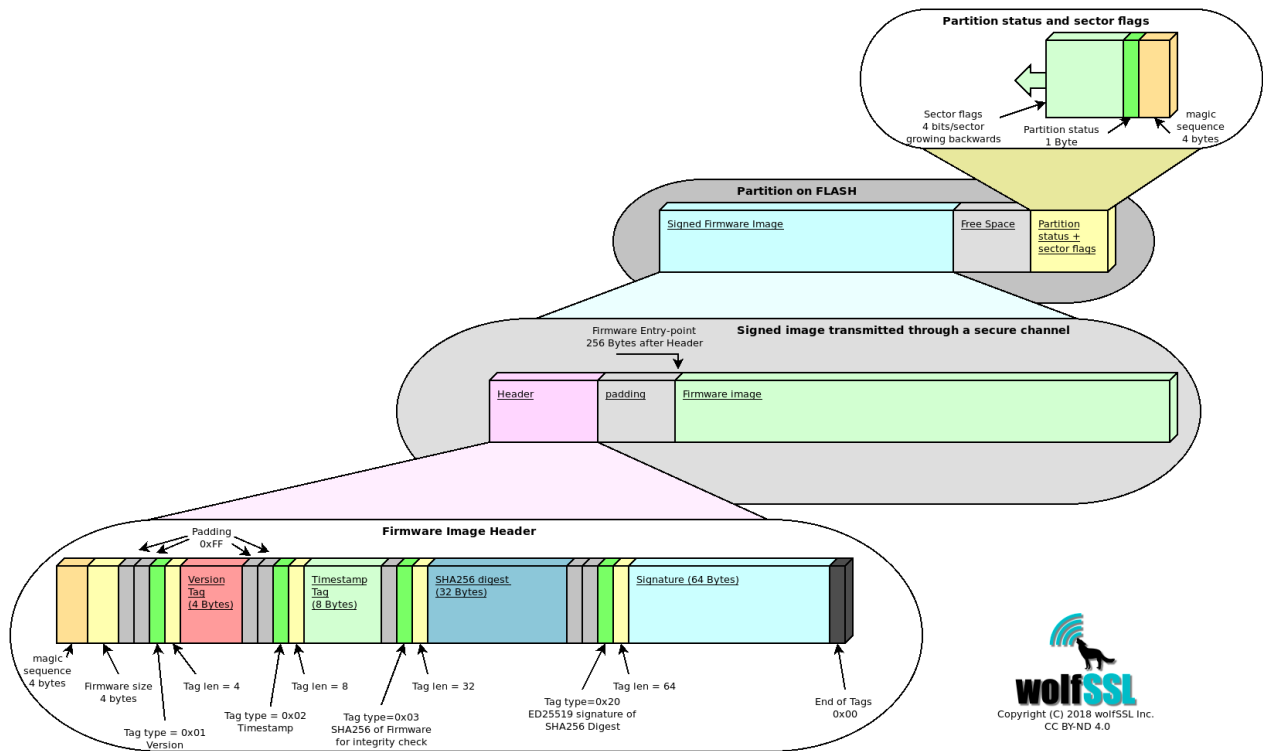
Partition status and sector flags

Sector flags
4 bits/sector
growing backwards

Partition status
1 Byte

magic
sequence
4 bytes

Partition on FLASH

Signed Firmware Image

Free Space

Partition status + sector flags

Firmware Entry-point
256 Bytes after Header

Signed image transmitted through a secure channel

Header

padding

Firmware image

Firmware Image Header

Padding
0xFF

Version Tag (4 Bytes)

Timestamp Tag (8 Bytes)

SHA256 digest (32 Bytes)

Signature (64 Bytes)

magic
sequence
4 bytes

Firmware size
4 bytes

Tag type = 0x01
Version

Tag len = 4

Tag type = 0x02
Timestamp

Tag len = 8

Tag type=0x03
SHA256 of Firmware
for integrity check

Tag len = 32

Tag type=0x20
ED25519 signature of
SHA256 Digest

Tag len = 64

End of Tags
0x00

wolfSSL
Copyright (C) 2018 wolfSSL Inc.
CC BY-ND 4.0